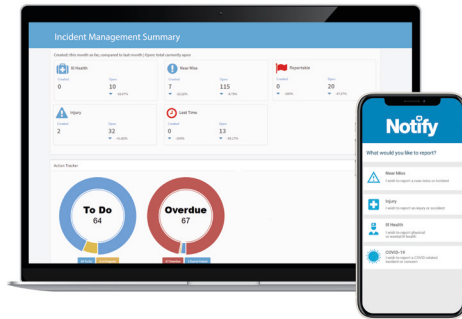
Incident Management Summary

Created this month so far, compared to last month | Open total currently open

Ill Health
Created 0
Open 10

Near Miss
Created 7
Open 115

Reportable
Created 0
Open 20

Injury
Created 2
Open 32

Lost Time
Created 0
Open 13

Action Tracker

To Do
64

Overdue
67

Notify

What would you like to report?

Near Miss
I wish to report a near miss or incident

Injury
I wish to report an injury or incident

Ill Health
I wish to report physical or mental ill health

COVID-19
I wish to report a COVID related incident or concern